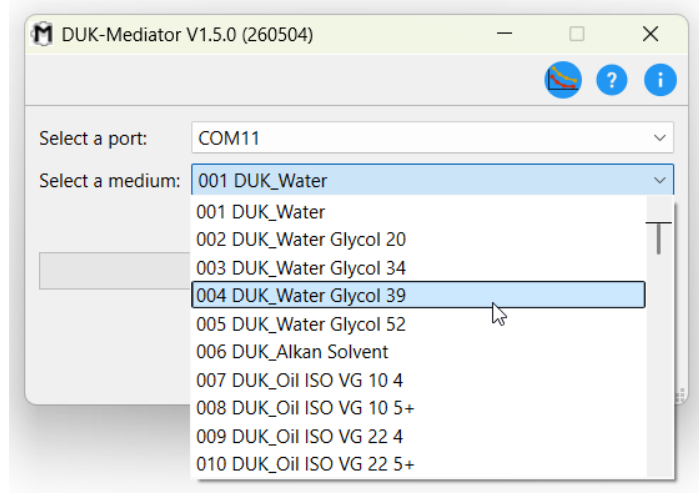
DUK-Mediator V1.5.0 (260504)

Select a port: COM11

Select a medium: 001 DUK_Water

001 DUK_Water
002 DUK_Water Glycol 20
003 DUK_Water Glycol 34
004 DUK_Water Glycol 39
005 DUK_Water Glycol 52
006 DUK_Alkan Solvent
007 DUK_Oil ISO VG 10 4
008 DUK_Oil ISO VG 10 5+
009 DUK_Oil ISO VG 22 4
010 DUK_Oil ISO VG 22 5+